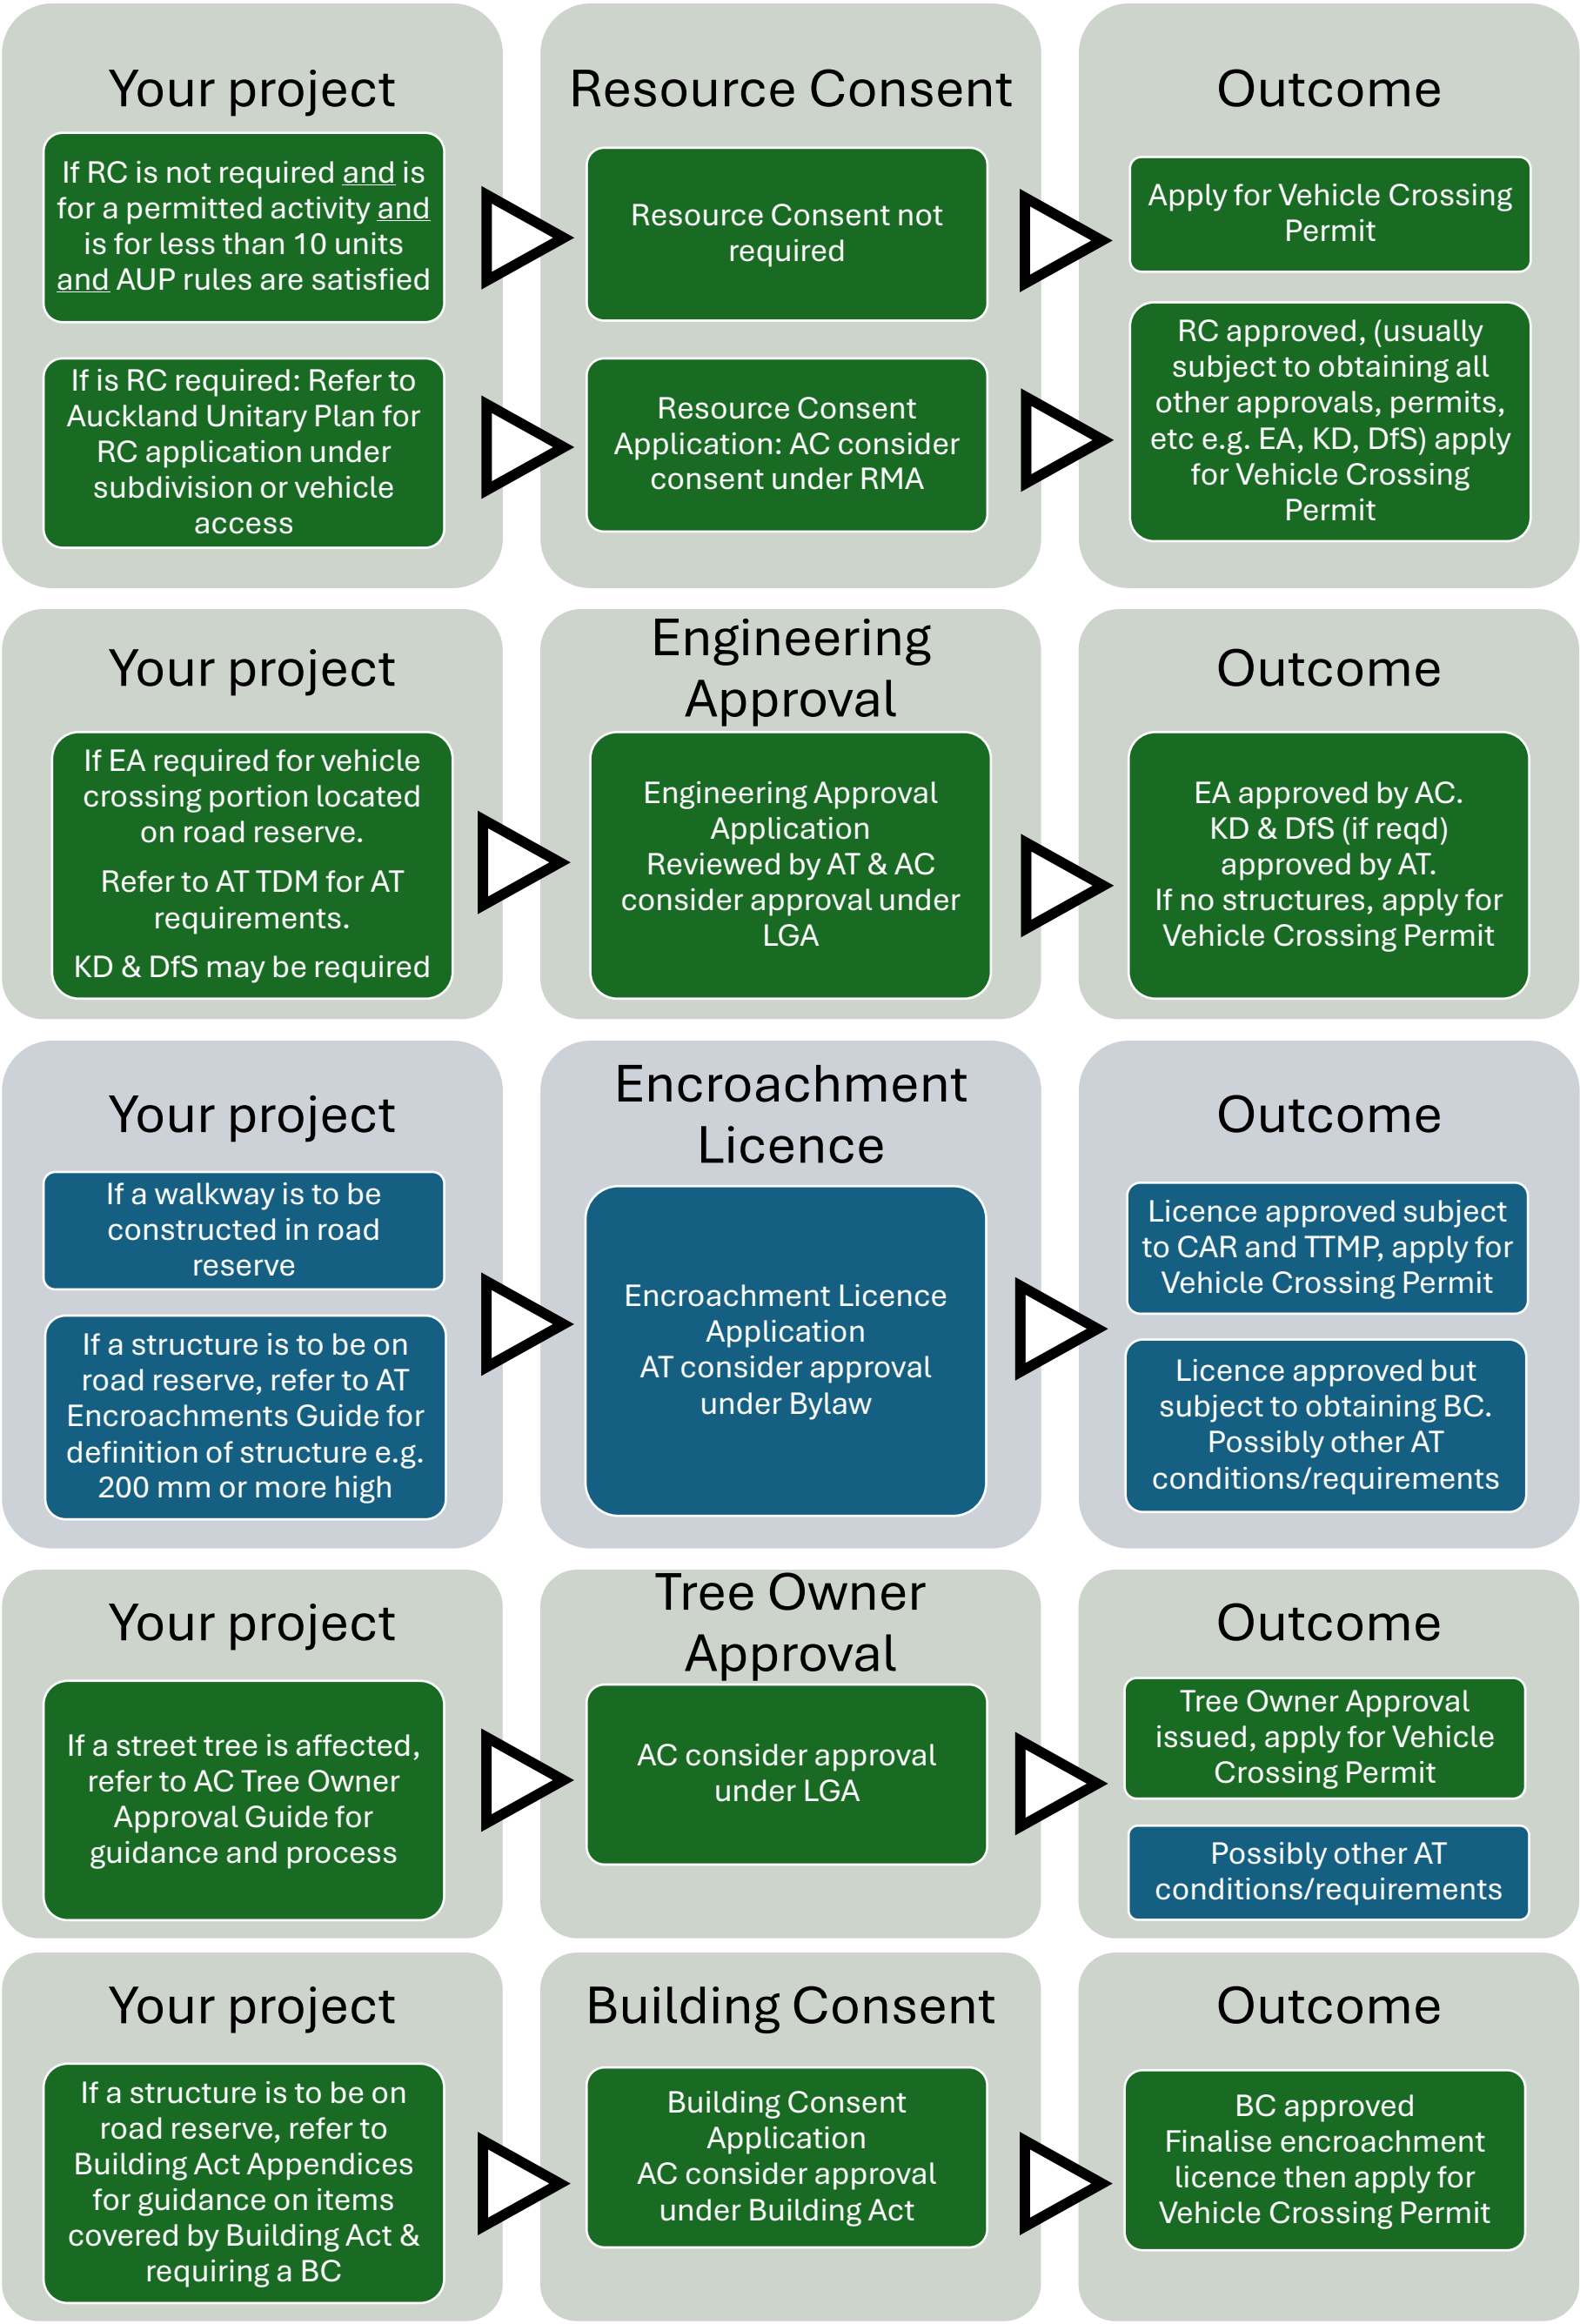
Your project

If RC is not required and is for a permitted activity and is for less than 10 units and AUP rules are satisfied

If is RC required: Refer to Auckland Unitary Plan for RC application under subdivision or vehicle access

Resource Consent

Resource Consent not required

Resource Consent Application: AC consider consent under RMA

Outcome

Apply for Vehicle Crossing Permit

RC approved, (usually subject to obtaining all other approvals, permits, etc e.g. EA, KD, DfS) apply for Vehicle Crossing Permit

Your project

If EA required for vehicle crossing portion located on road reserve.

Refer to AT TDM for AT requirements.

KD & DfS may be required

Engineering Approval

Engineering Approval Application Reviewed by AT & AC consider approval under LGA

Outcome

EA approved by AC. KD & DfS (if reqd) approved by AT. If no structures, apply for Vehicle Crossing Permit

Your project

If a walkway is to be constructed in road reserve

If a structure is to be on road reserve, refer to AT Encroachments Guide for definition of structure e.g. 200 mm or more high

Encroachment Licence

Encroachment Licence Application AT consider approval under Bylaw

Outcome

Licence approved subject to CAR and TTMP, apply for Vehicle Crossing Permit

Licence approved but subject to obtaining BC. Possibly other AT conditions/requirements

Your project

If a street tree is affected, refer to AC Tree Owner Approval Guide for guidance and process

Tree Owner Approval

AC consider approval under LGA

Outcome

Tree Owner Approval issued, apply for Vehicle Crossing Permit

Possibly other AT conditions/requirements

Your project

If a structure is to be on road reserve, refer to Building Act Appendices for guidance on items covered by Building Act & requiring a BC

Building Consent

Building Consent Application AC consider approval under Building Act

Outcome

BC approved Finalise encroachment licence then apply for Vehicle Crossing Permit